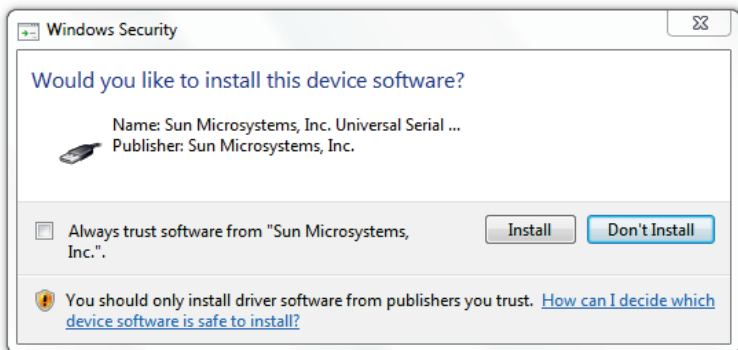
Windows Security

Would you like to install this device software?

Name: Sun Microsystems, Inc. Universal Serial ...
Publisher: Sun Microsystems, Inc.

Always trust software from "Sun Microsystems, Inc.".

Install

Don't Install

You should only install driver software from publishers you trust. How can I decide which device software is safe to install?